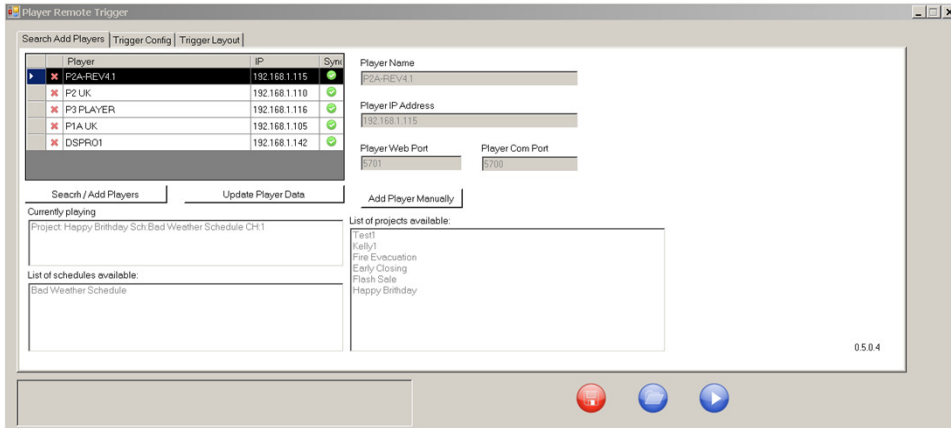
Player Remote Trigger

Search Add Players | Trigger Config | Trigger Layout

| | Player | IP | Sync |
|---|---|---|---|
| ✖ | P2A-REV4.1 | 192.168.1.115 | |
| ✖ | P2 UK | 192.168.1.110 | |
| ✖ | P3 PLAYER | 192.168.1.116 | |
| ✖ | P1A UK | 192.168.1.105 | |
| ✖ | DSPRO1 | 192.168.1.142 | |

Seacrh / Add Players

Update Player Data

Currently playing

Project: Happy Brithday Sch:Bad Weather Schedule CH:1

List of schedules available:

Bad Weather Schedule

Player Name

P2A-REV4.1

Player IP Address

192.168.1.115

Player Web Port

5701

Player Com Port

5700

Add Player Manually

List of projects available:

Test1
Kelly1
Fire Evacuation
Early Closing
Flash Sale
Happy Brithday

0.5.0.4